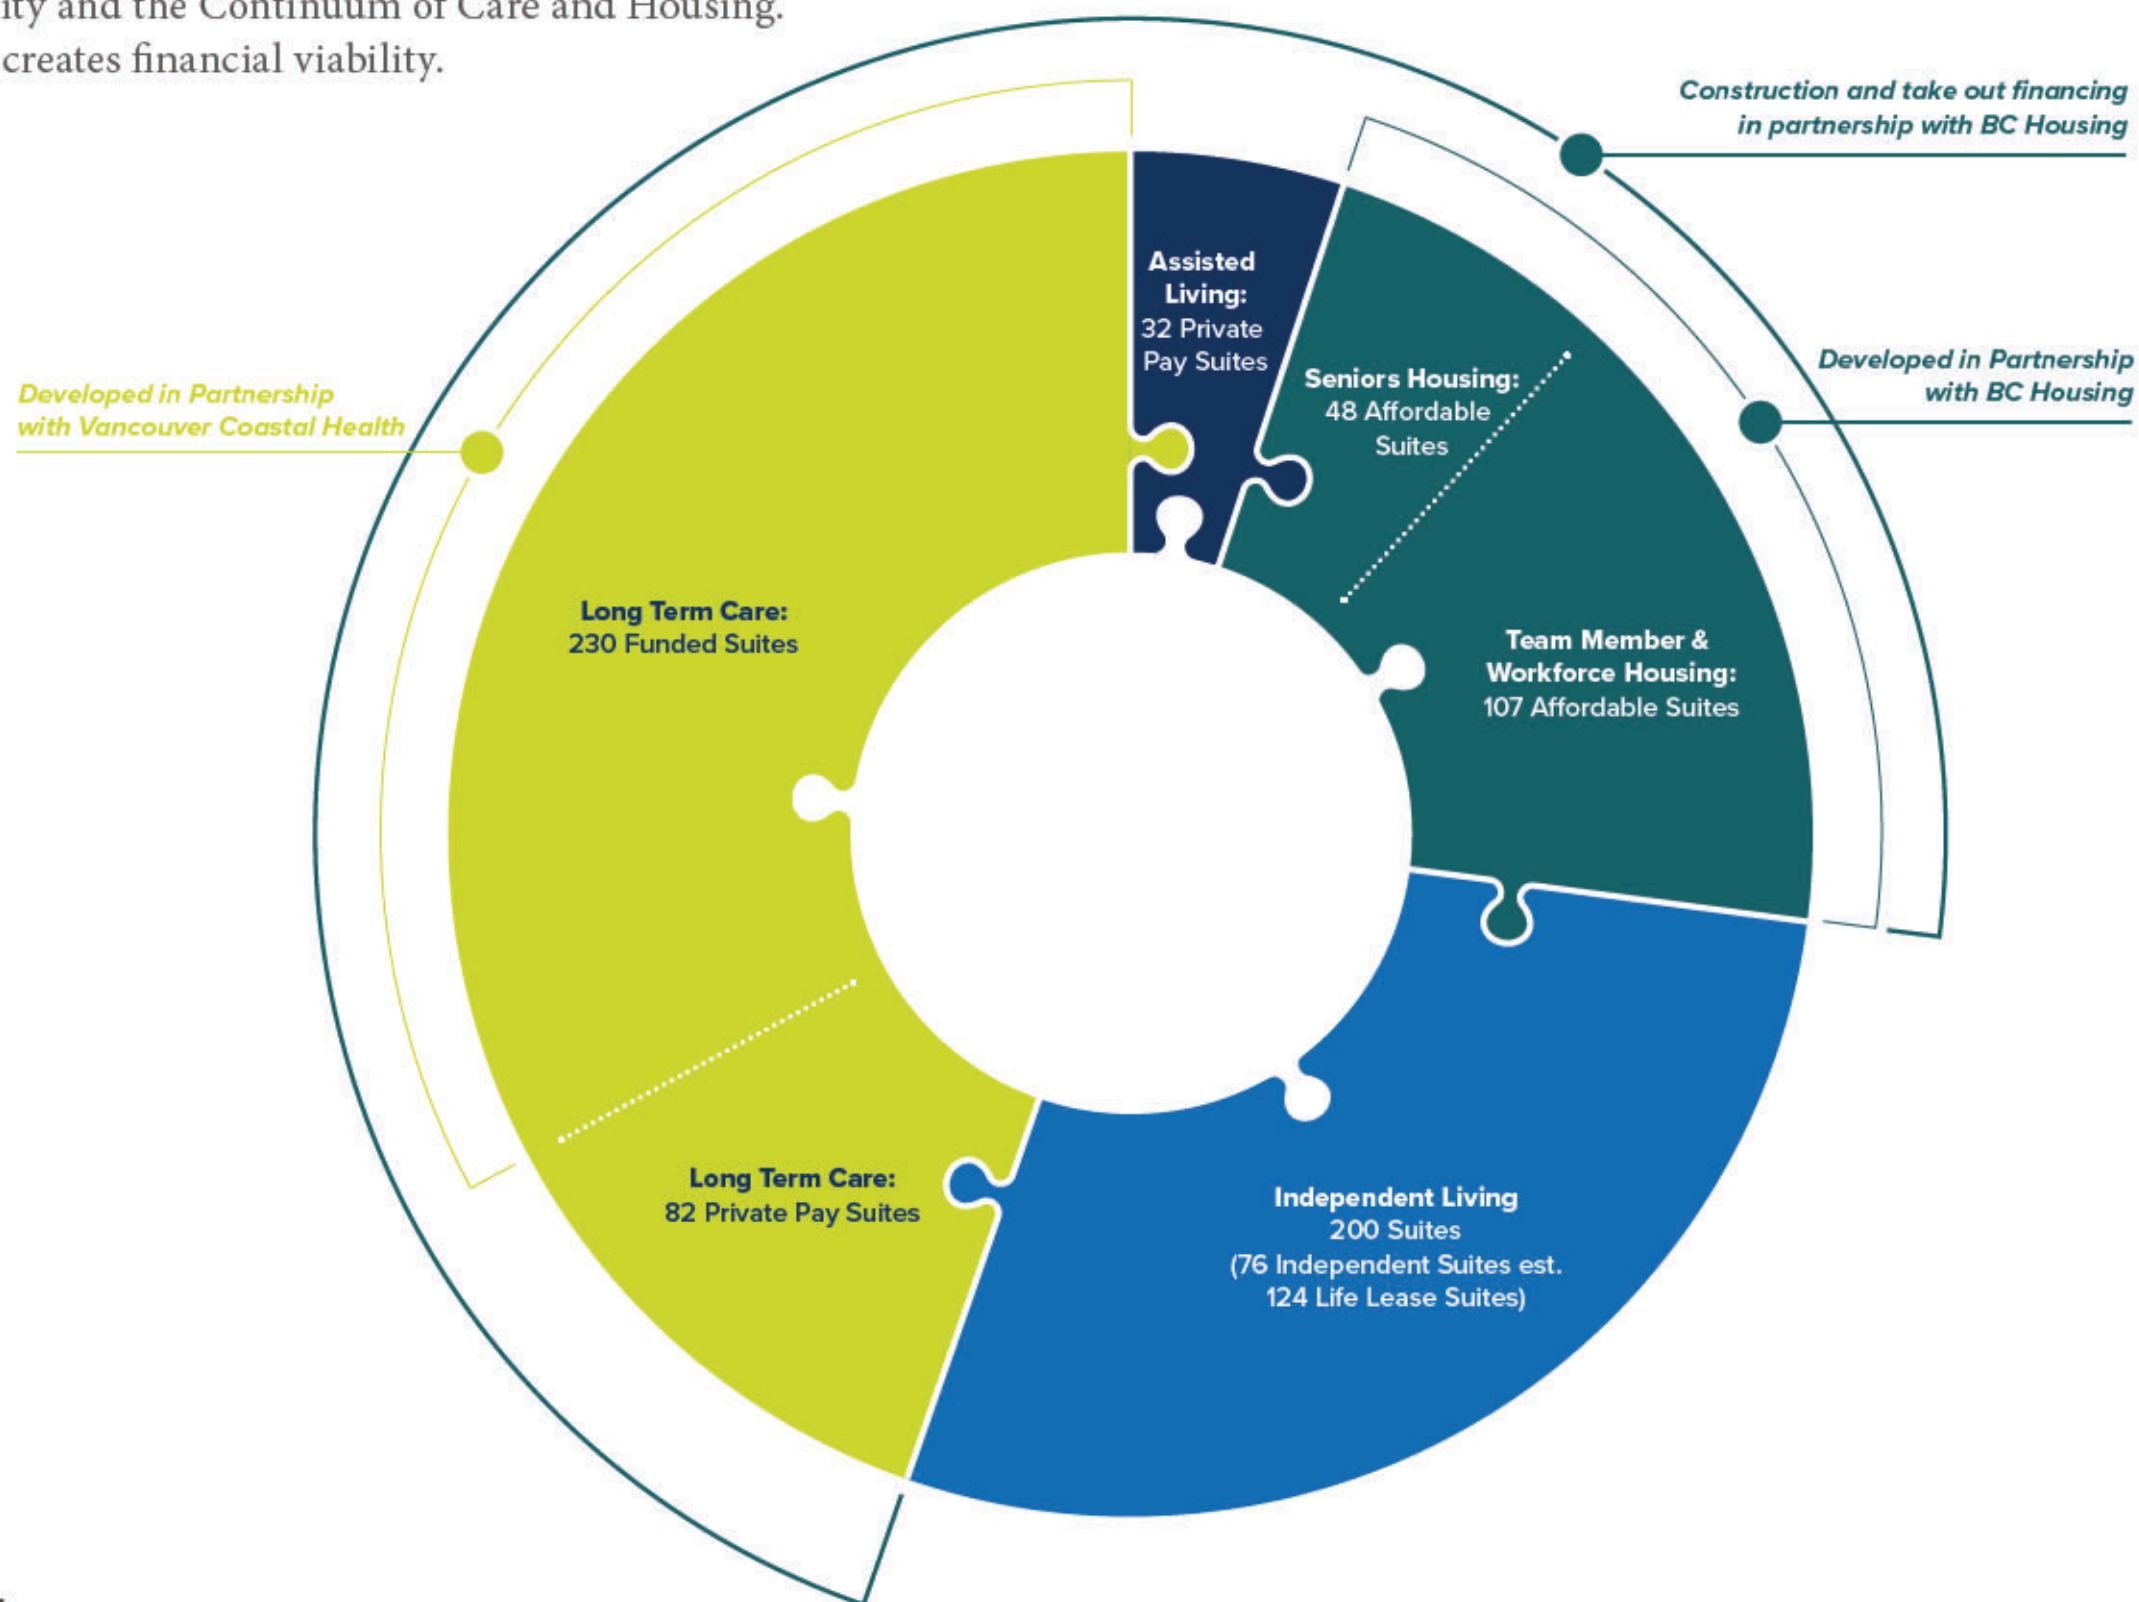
ity and the Continuum of Care and Housing. creates financial viability.

Construction and take out financing in partnership with BC Housing

Developed in Partnership with BC Housing

Developed in Partnership with Vancouver Coastal Health

Assisted Living: 32 Private Pay Suites

Seniors Housing: 48 Affordable Suites

Team Member & Workforce Housing: 107 Affordable Suites

Long Term Care: 230 Funded Suites

Long Term Care: 82 Private Pay Suites

Independent Living 200 Suites (76 Independent Suites est. 124 Life Lease Suites)